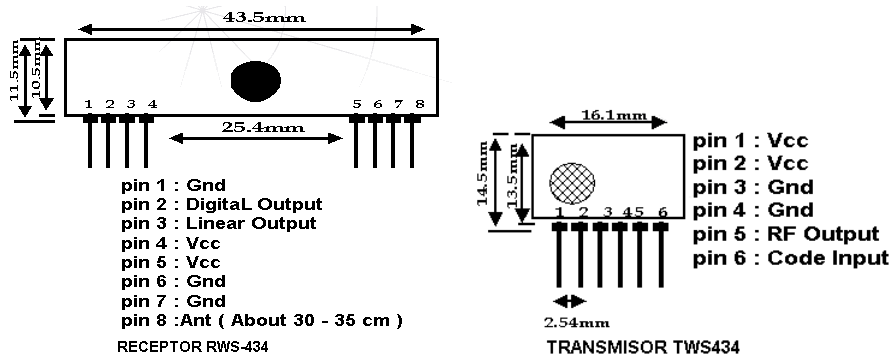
43.5mm
11.5mm
10.5mm
1 2 3 4
5 6 7 8
25.4mm

pin 1 : Gnd
pin 2 : DigitaL Output
pin 3 : Linear Output
pin 4 : Vcc
pin 5 : Vcc
pin 6 : Gnd
pin 7 : Gnd
pin 8 :Ant ( About 30 - 35 cm )

RECEPTOR RWS-434

16.1mm
14.5mm
13.5mm
1 2 3 4 5 6
2.54mm

pin 1 : Vcc
pin 2 : Vcc
pin 3 : Gnd
pin 4 : Gnd
pin 5 : RF Output
pin 6 : Code Input

TRANSMISOR TWS434